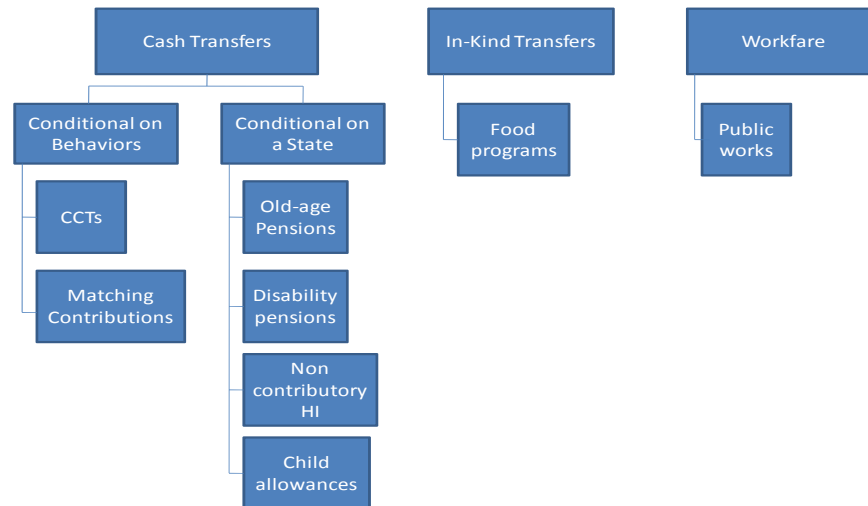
Cash Transfers

Conditional on Behaviors

CCTs

Matching Contributions

Conditional on a State

Old-age Pensions

Disability pensions

Non contributory HI

Child allowances

In-Kind Transfers

Food programs

Workfare

Public works